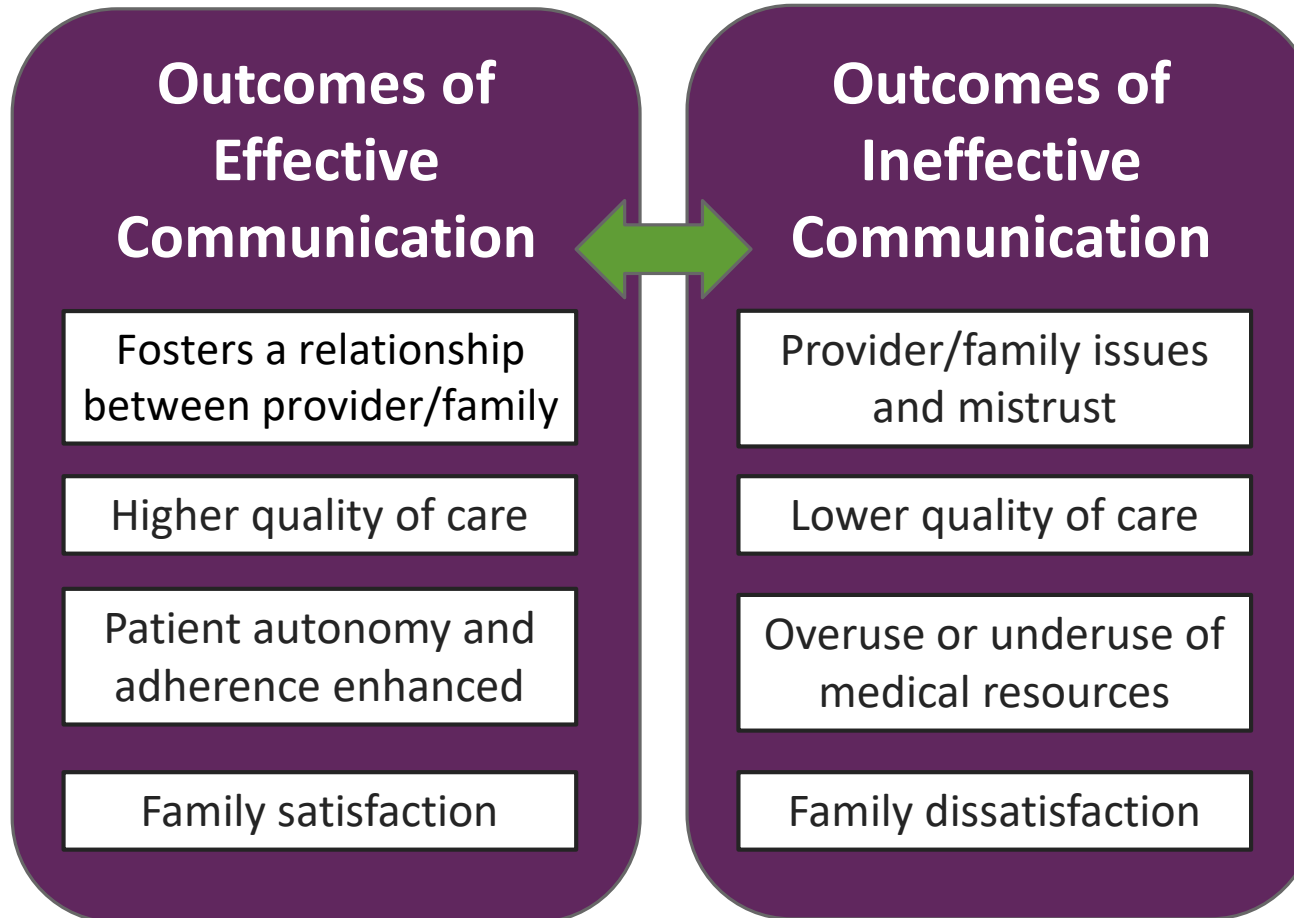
Outcomes of Effective Communication

Fosters a relationship between provider/family

Higher quality of care

Patient autonomy and adherence enhanced

Family satisfaction

Outcomes of Ineffective Communication

Provider/family issues and mistrust

Lower quality of care

Overuse or underuse of medical resources

Family dissatisfaction